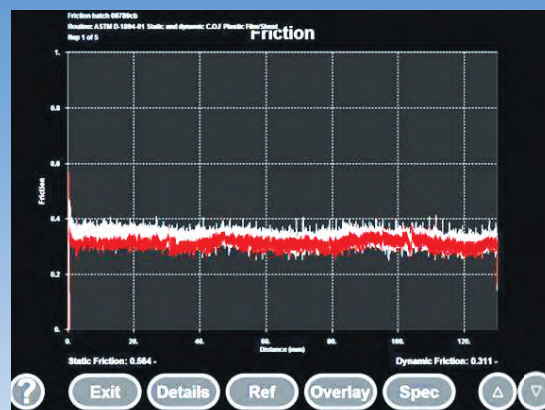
Friction batch 06789cb
Routine: ASTM D-1894-01 Static and dynamic C.O.F Plastic Film/Sheet
Rep 1 of 5

Friction

1.
0.8
0.6
0.4
0.2
0.

Friction

0.
20.
40.
60.
80.
100.
120.

Distance (mm)

Static Friction: 0.564 -
Dynamic Friction: 0.311 -

?
Exit
Details
Ref
Overlay
Spec
Δ
∇